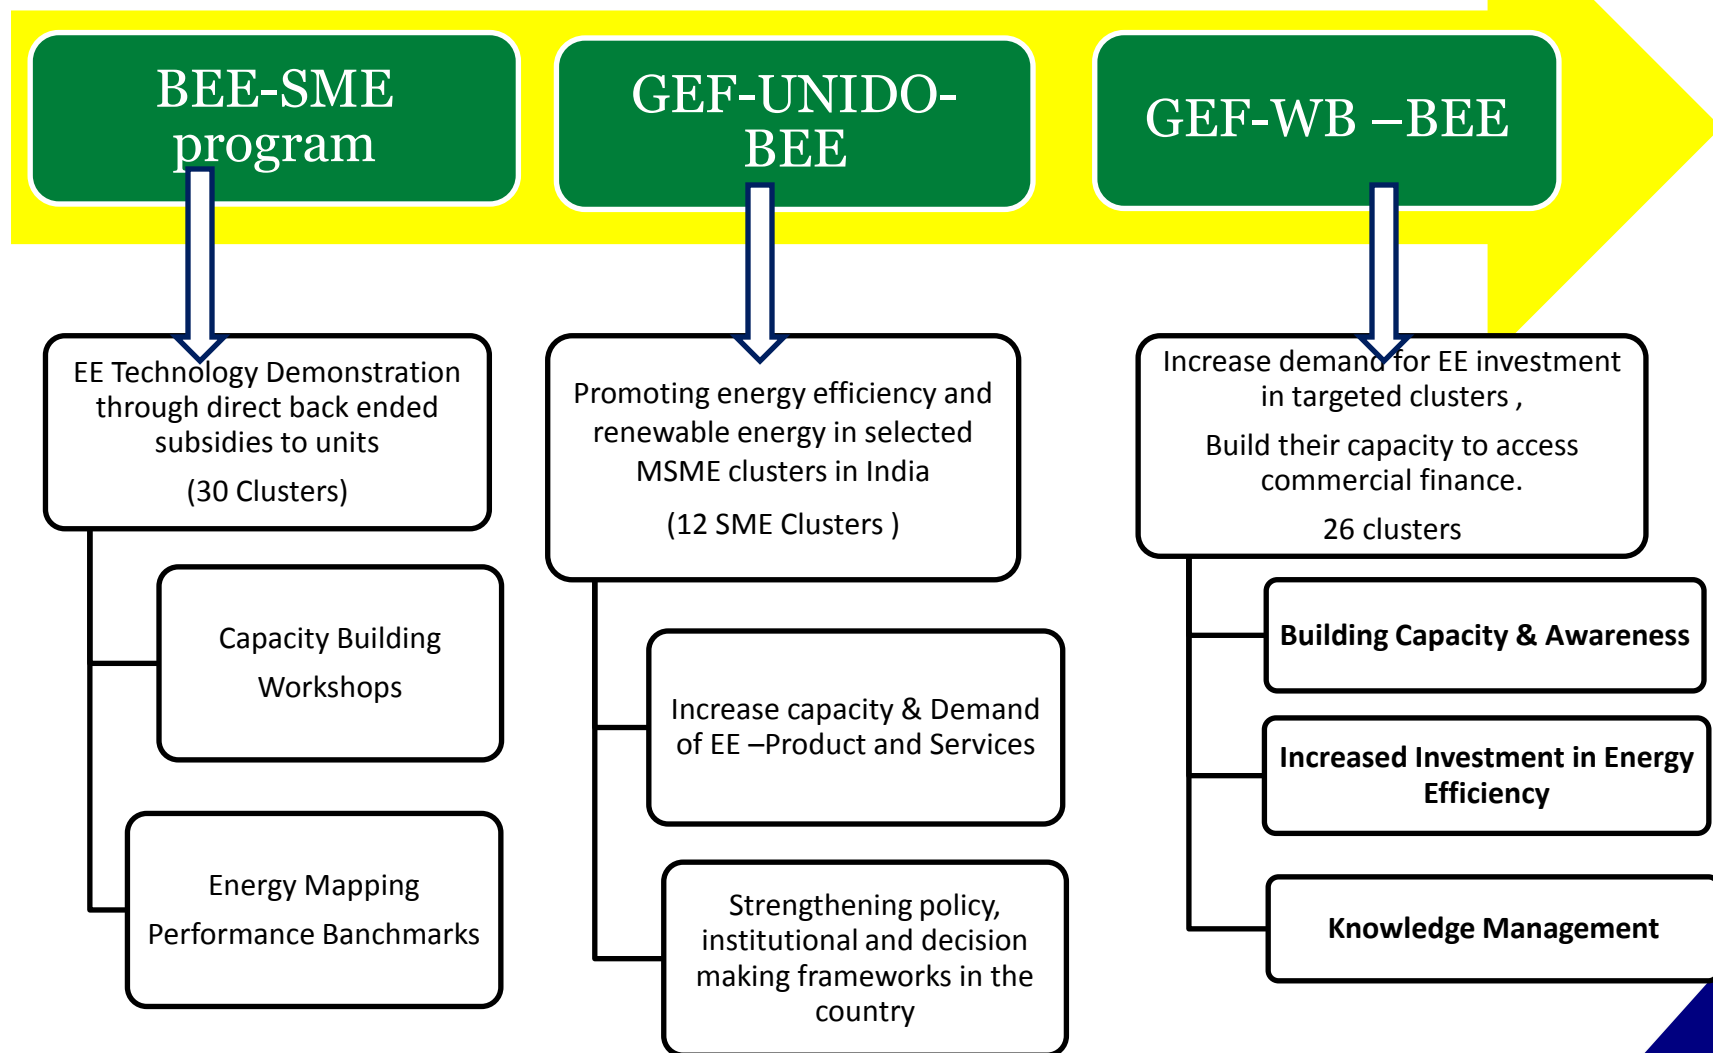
BEE-SME program

GEF-UNIDO-BEE

GEF-WB –BEE

EE Technology Demonstration through direct back ended subsidies to units

(30 Clusters)

Capacity Building

Workshops

Energy Mapping

Performance Banchmarks

Promoting energy efficiency and renewable energy in selected MSME clusters in India

(12 SME Clusters )

Increase capacity & Demand of EE –Product and Services

Strengthening policy, institutional and decision making frameworks in the country

Increase demand for EE investment in targeted clusters ,

Build their capacity to access commercial finance.

26 clusters

Building Capacity & Awareness

Increased Investment in Energy Efficiency

Knowledge Management